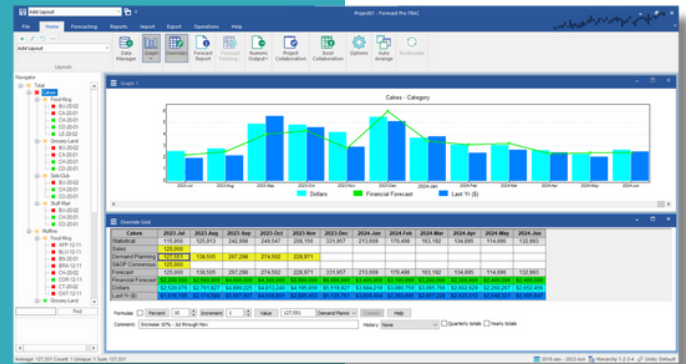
Add Layout

File Home Forecasting Reports Import Export Operations Help

Project01 - Forecast Pro TRAC

Data Manager Graph Override Forecast Report Forecast Tracking Numeric Output Project Collaboration Excel Collaboration Options Auto Arrange Recalculate

Add Layout

Layouts

Navigator

Total
Cakes
Food King
Grocery Land
Sub-Club
Stuff Mart
Muffins
Food King
Grocery Land

Find

Graph 1

Cakes - Category

2023-Jul 2023-Aug 2023-Sep 2023-Oct 2023-Nov 2023-Dec 2024-Jan 2024-Feb 2024-Mar 2024-Apr 2024-May 2024-Jun

Dollars Financial Forecast Last Yr ($)

Override Grid

| Cakes | 2023-Jul | 2023-Aug | 2023-Sep | 2023-Oct | 2023-Nov | 2023-Dec | 2024-Jan | 2024-Feb | 2024-Mar | 2024-Apr | 2024-May | 2024-Jun |
|---|---|---|---|---|---|---|---|---|---|---|---|---|
| Statistical | 115,856 | 125,913 | 242,998 | 249,547 | 208,159 | 331,957 | 213,609 | 170,498 | 163,162 | 134,695 | 134,892 | 132,993 |
| Sales | 120,000 | | | | | | | | | | | |
| Demand Planning | 127,551 | 138,505 | 267,298 | 274,502 | 228,971 | | | | | | | |
| S&OP Consensus | 125,000 | | | | | | | | | | | |
| Forecast | 125,000 | 138,505 | 267,298 | 274,502 | 228,971 | 331,957 | 213,609 | 170,498 | 163,162 | 134,695 | 134,892 | 132,993 |
| Financial Forecast | | | | | | | | | | | | |
| Dollars | | | | | | | | | | | | |
| Last Yr ($) | | | | | | | | | | | | |

Formulas Percent 10 Increment 1 Value 127,551 Demand Planning Commit Help

Comment: Increase 10% - Jul through Nov History None Quarterly totals Yearly totals

Average: 127,551 Count: 1 Unique: 1 Sum: 127,551

2016-Jan - 2023-Jun Hierarchy 1-2-3-4 Units: Default